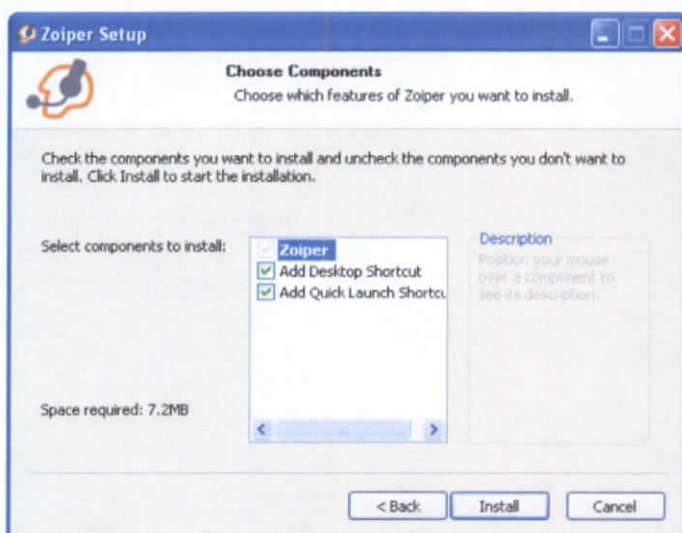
Zoiper Setup

Choose Components

Choose which features of Zoiper you want to install.

Check the components you want to install and uncheck the components you don't want to install. Click Install to start the installation.

Select components to install:

Zoiper
Add Desktop Shortcut
Add Quick Launch Shortcu

Description

Position your mouse over a component to see its description.

Space required: 7.2MB

< Back
Install
Cancel